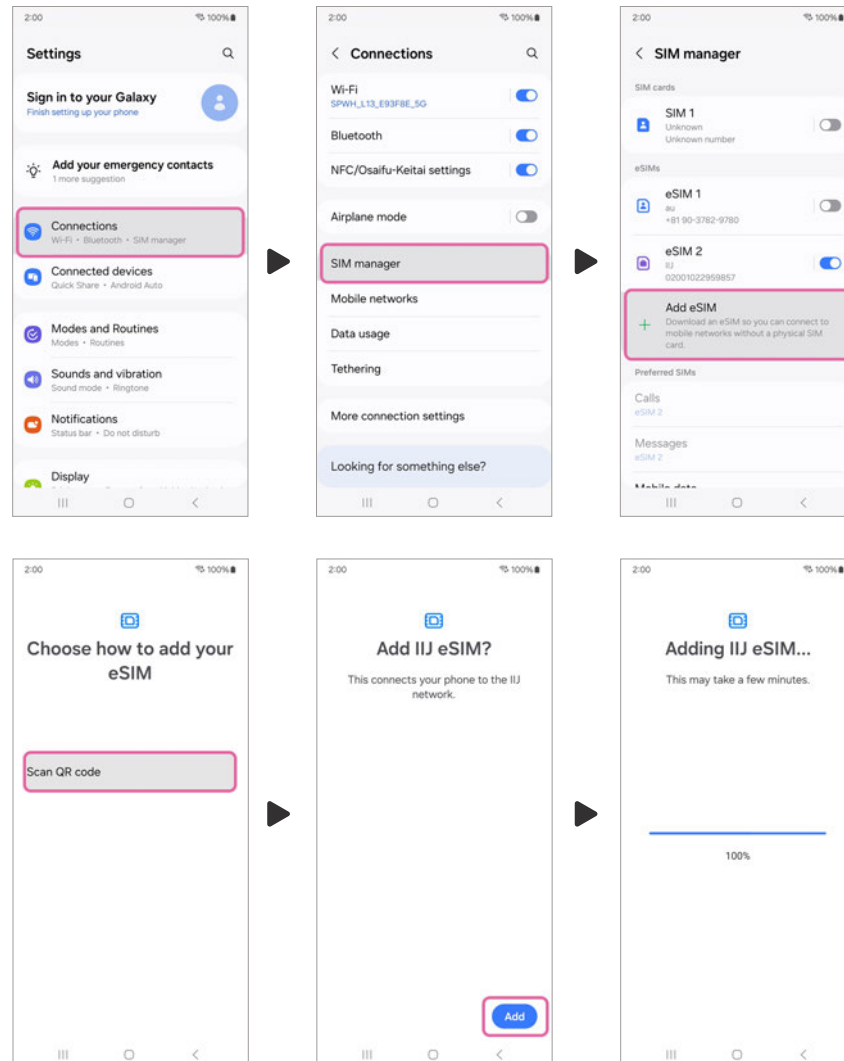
2:00 100%

Settings

Sign in to your Galaxy
Finish setting up your phone

Add your emergency contacts
1 more suggestion

Connections
Wi-Fi • Bluetooth • SIM manager

Connected devices
Quick Share • Android Auto

Modes and Routines
Modes • Routines

Sounds and vibration
Sound mode • Ringtone

Notifications
Status bar • Do not disturb

Display

2:00 100%

Connections

Wi-Fi
SPWH_L13_E93F8E_5G

Bluetooth

NFC/Osaifu-Keitai settings

Airplane mode

SIM manager

Mobile networks

Data usage

Tethering

More connection settings

Looking for something else?

2:00 100%

SIM manager

SIM cards

SIM 1
Unknown
Unknown number

eSIMs

eSIM 1
au
+81 90-3782-9780

eSIM 2
IIJ
02001022959857

Add eSIM
Download an eSIM so you can connect to mobile networks without a physical SIM card.

Preferred SIMs

Calls
eSIM 2

Messages
eSIM 2

2:00 100%

Choose how to add your eSIM

Scan QR code

2:00 100%

Add IIJ eSIM?

This connects your phone to the IIJ network.

Add

2:00 100%

Adding IIJ eSIM...

This may take a few minutes.

100%